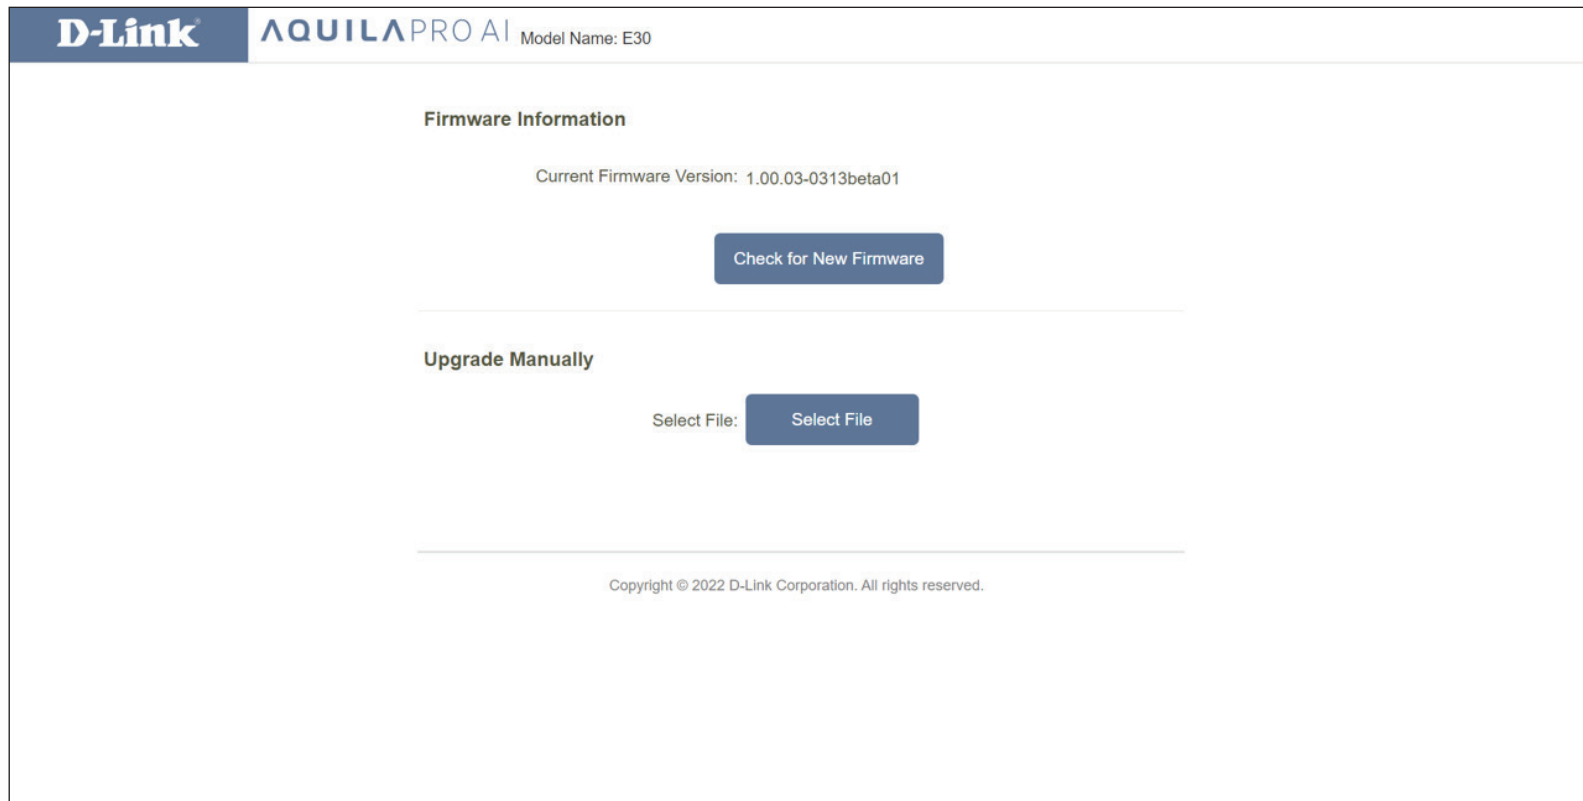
D-Link

AQUILAPRO AI Model Name: E30

Firmware Information

Current Firmware Version: 1.00.03-0313beta01

Check for New Firmware

Upgrade Manually

Select File: Select File

Copyright © 2022 D-Link Corporation. All rights reserved.